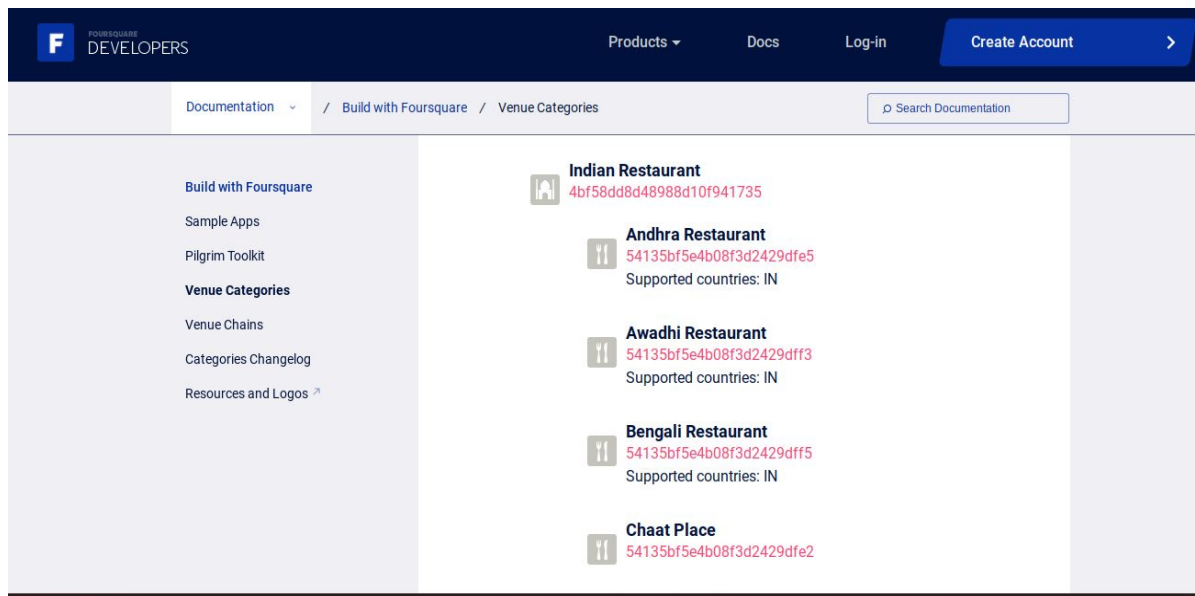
F FOURSQUARE DEVELOPERS

Products ▾ Docs Log-in Create Account >

Documentation ⌄ / Build with Foursquare / Venue Categories

Search Documentation

Build with Foursquare
Sample Apps
Pilgrim Toolkit
Venue Categories
Venue Chains
Categories Changelog
Resources and Logos ↗

Indian Restaurant
4bf58dd8d48988d10f941735

Andhra Restaurant
54135bf5e4b08f3d2429dfe5
Supported countries: IN

Awadhi Restaurant
54135bf5e4b08f3d2429dff3
Supported countries: IN

Bengali Restaurant
54135bf5e4b08f3d2429dff5
Supported countries: IN

Chaat Place
54135bf5e4b08f3d2429dfe2